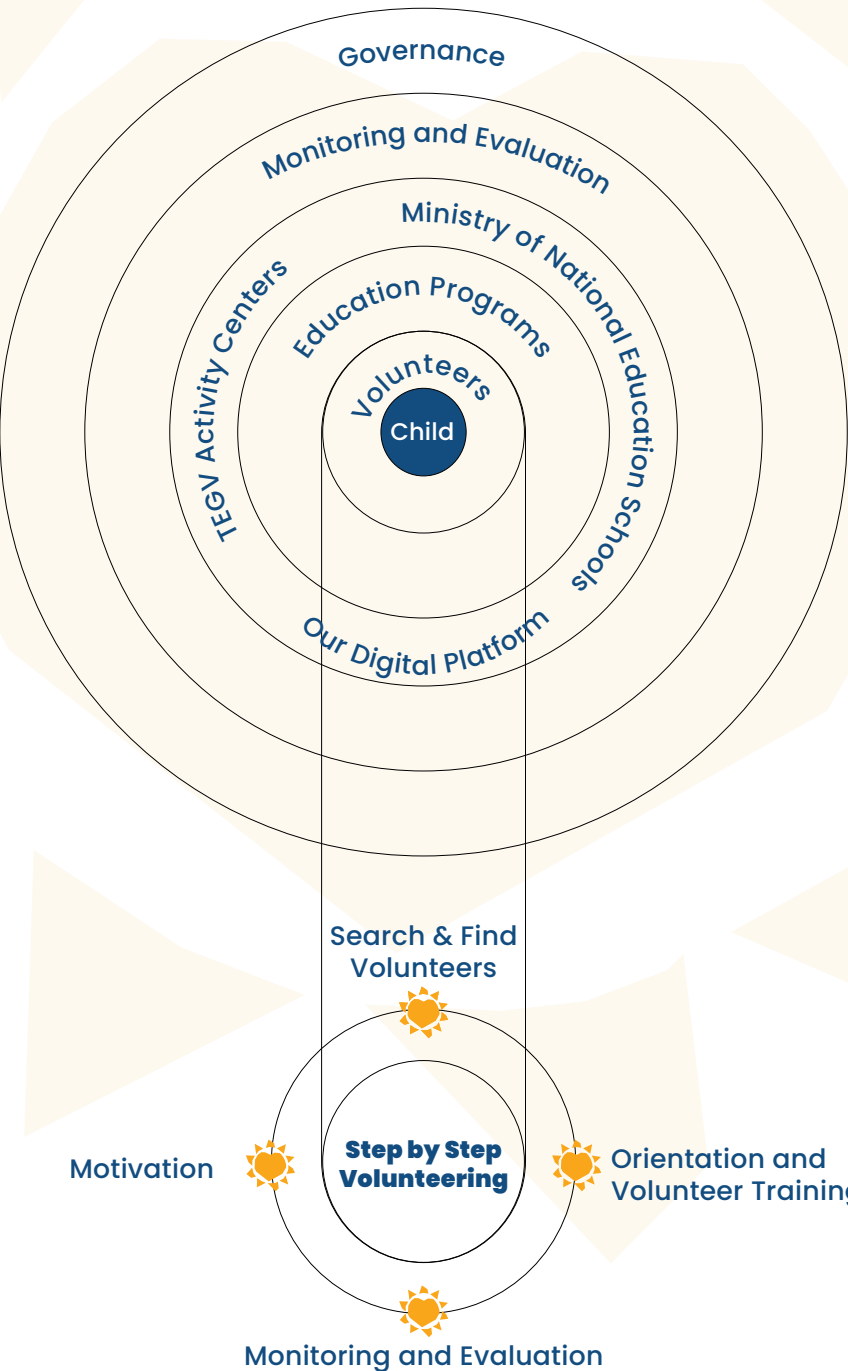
Governance

Monitoring and Evaluation

Ministry of National Education Schools

TEGV Activity Centers

Education Programs

Volunteers

Child

Our Digital Platform

Search & Find Volunteers

Motivation

Step by Step Volunteering

Orientation and Volunteer Training

Monitoring and Evaluation